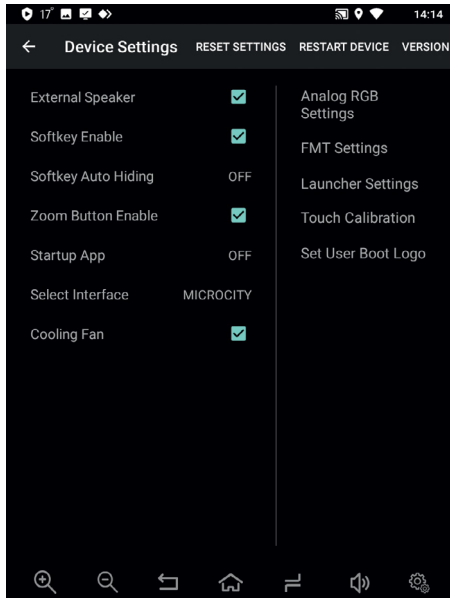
17° 14:14

Device Settings RESET SETTINGS RESTART DEVICE VERSION

External Speaker

Softkey Enable

Softkey Auto Hiding OFF

Zoom Button Enable

Startup App OFF

Select Interface MICROCITY

Cooling Fan

Analog RGB Settings

FMT Settings

Launcher Settings

Touch Calibration

Set User Boot Logo